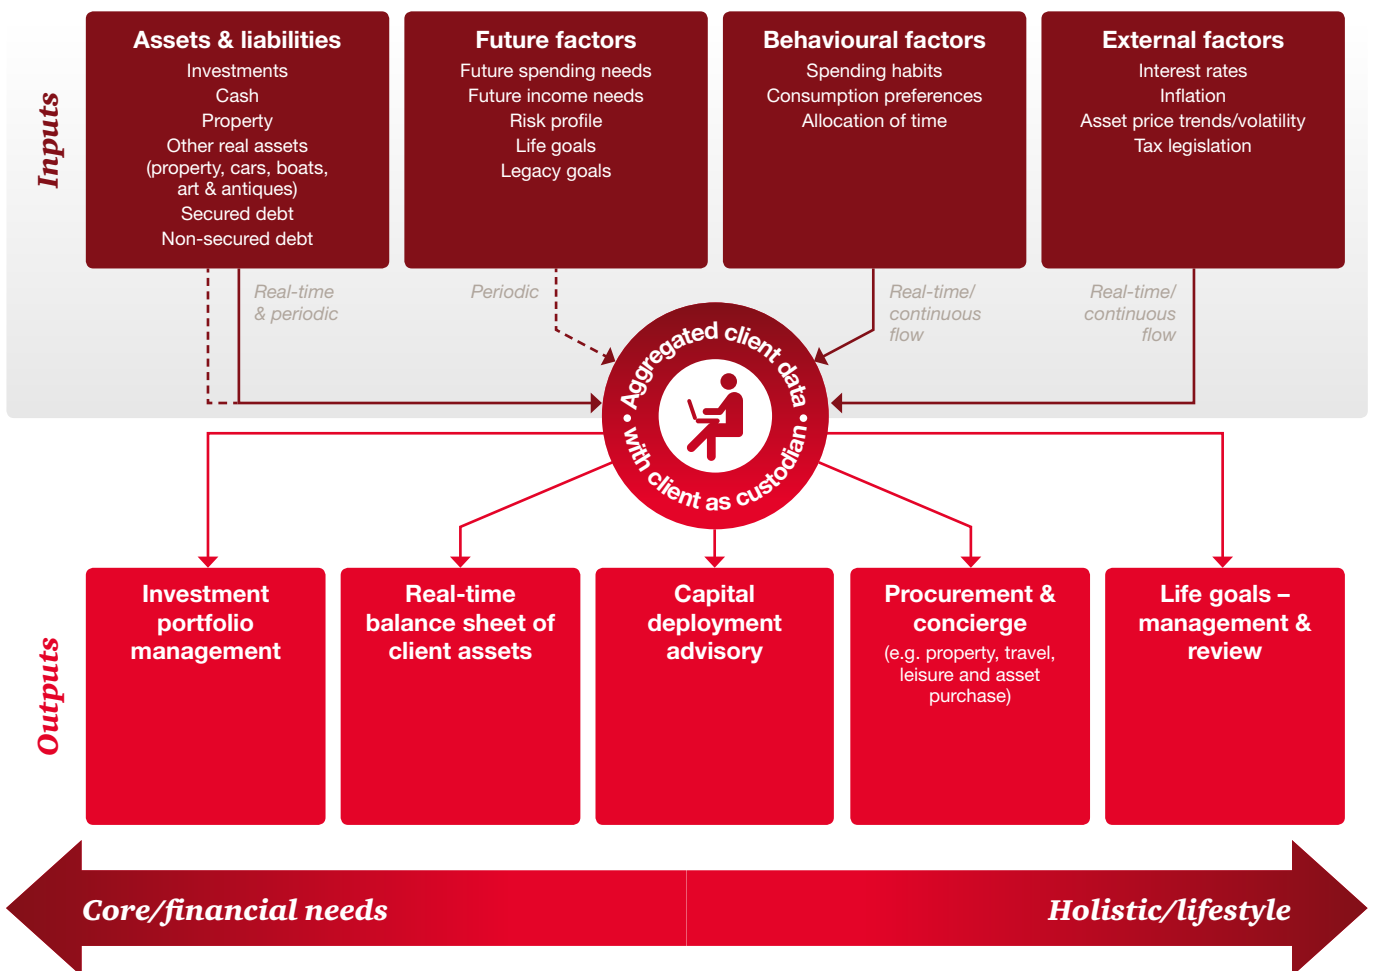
Inputs

Assets & liabilities
Investments
Cash
Property
Other real assets (property, cars, boats, art & antiques)
Secured debt
Non-secured debt

Future factors
Future spending needs
Future income needs
Risk profile
Life goals
Legacy goals

Behavioural factors
Spending habits
Consumption preferences
Allocation of time

External factors
Interest rates
Inflation
Asset price trends/volatility
Tax legislation

Real-time & periodic

Periodic

Real-time/ continuous flow

Real-time/ continuous flow

• Aggregated client data • with client as custodian

Outputs

Investment portfolio management

Real-time balance sheet of client assets

Capital deployment advisory

Procurement & concierge
(e.g. property, travel, leisure and asset purchase)

Life goals – management & review

Core/financial needs

Holistic/lifestyle